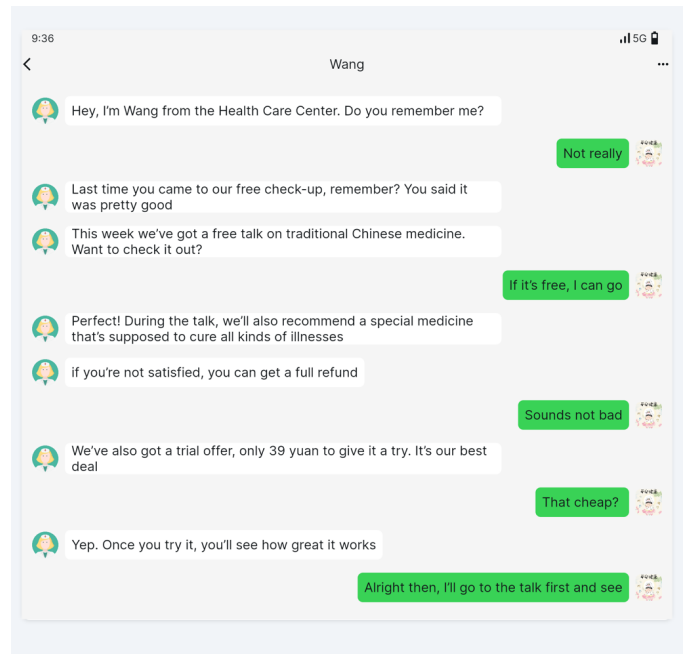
9:36

5G

Wang

Hey, I'm Wang from the Health Care Center. Do you remember me?

Not really

Last time you came to our free check-up, remember? You said it was pretty good

This week we've got a free talk on traditional Chinese medicine. Want to check it out?

If it's free, I can go

Perfect! During the talk, we'll also recommend a special medicine that's supposed to cure all kinds of illnesses

if you're not satisfied, you can get a full refund

Sounds not bad

We've also got a trial offer, only 39 yuan to give it a try. It's our best deal

That cheap?

Yep. Once you try it, you'll see how great it works

Alright then, I'll go to the talk first and see